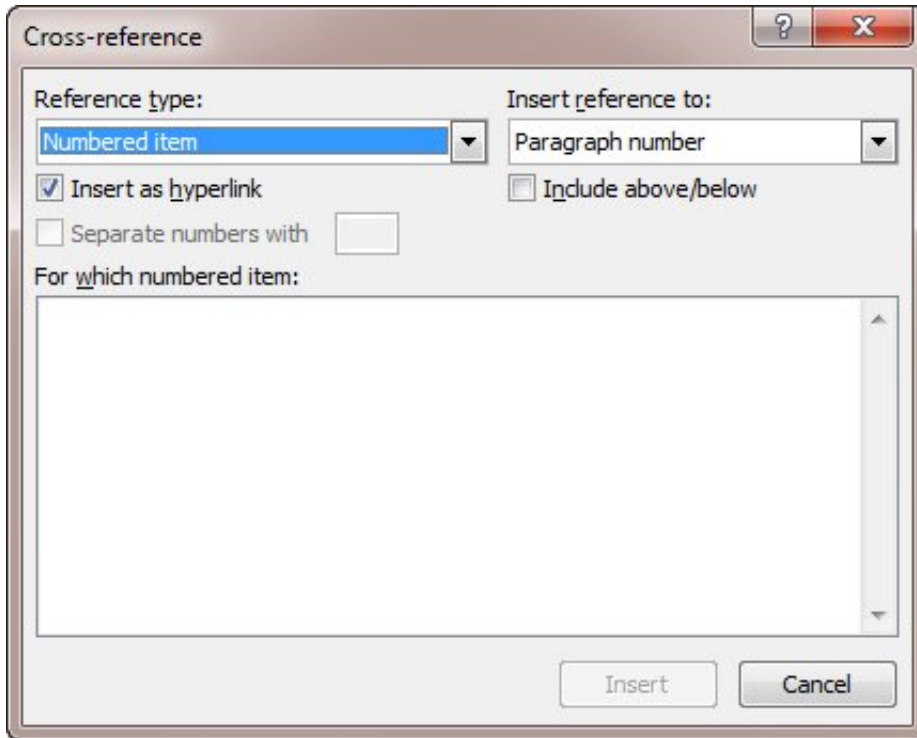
Cross-reference

?

X

Reference type:

Numbered item

Insert reference to:

Paragraph number

Insert as hyperlink

Include above/below

Separate numbers with

For which numbered item:

Insert

Cancel